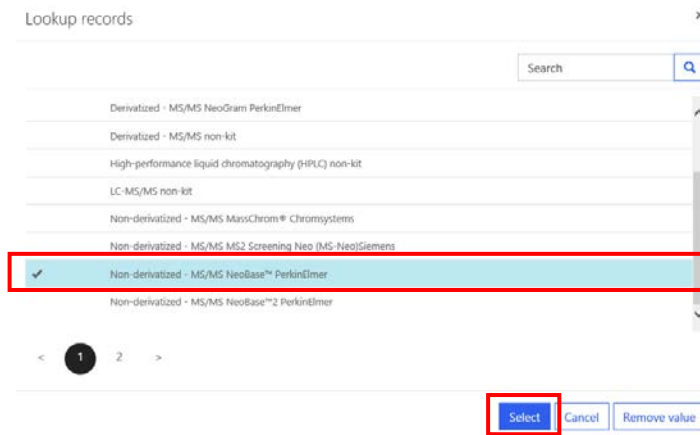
Lookup records

Search

Derivatized - MS/MS NeoGram PerkinElmer

Derivatized - MS/MS non-kit

High-performance liquid chromatography (HPLC) non-kit

LC-MS/MS non-kit

Non-derivatized - MS/MS MassChrom® Chromsystems

Non-derivatized - MS/MS MS2 Screening Neo (MS-Neo)Siemens

✔ Non-derivatized - MS/MS NeoBase™ PerkinElmer

Non-derivatized - MS/MS NeoBase™2 PerkinElmer

< 1 2 >

Select Cancel Remove value